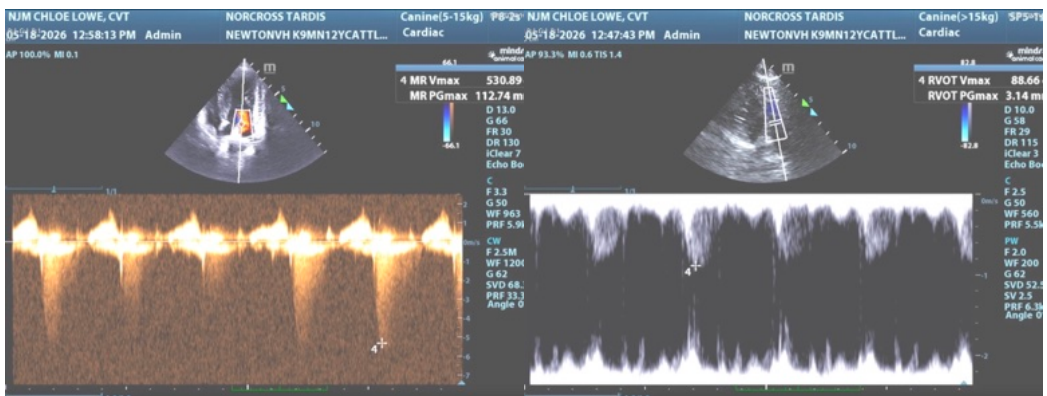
NJM CHLOE LOWE, CVT
05-18-2026 12:58:13 PM Admin
NORCROSS TARDIS
NEWTONVH K9MN12YCATTL...
Canine(5-15kg) P8-2s
Cardiac
AP 100.0% MI 0.1
mindray animal care
66.1
4 MR Vmax 530.89
MR PGmax 112.74 m
D 13.0
G 66
FR 30
DR 130
iClear 7
Echo Bo
-66.1
C
F 3.3
G 50
WF 963
PRF 5.9
CW
F 2.5M
WF 120
G 62
SVD 68.
PRF 33.
Angle 0
cm/s
4

NJM CHLOE LOWE, CVT
05-18-2026 12:47:43 PM Admin
NORCROSS TARDIS
NEWTONVH K9MN12YCATTL...
Canine(>15kg) SP5-1
Cardiac
AP 93.3% MI 0.6 TIS 1.4
mindray animal care
82.8
4 RVOT Vmax 88.66
RVOT PGmax 3.14 m
D 10.0
G 58
FR 29
DR 115
iClear 3
Echo Bo
-82.8
C
F 2.5
G 50
WF 560
PRF 5.5
PW
F 2.0
WF 200
G 62
SVD 52.5
SV 2.5
PRF 6.3
Angle 0
cm/s
4
-1
-2